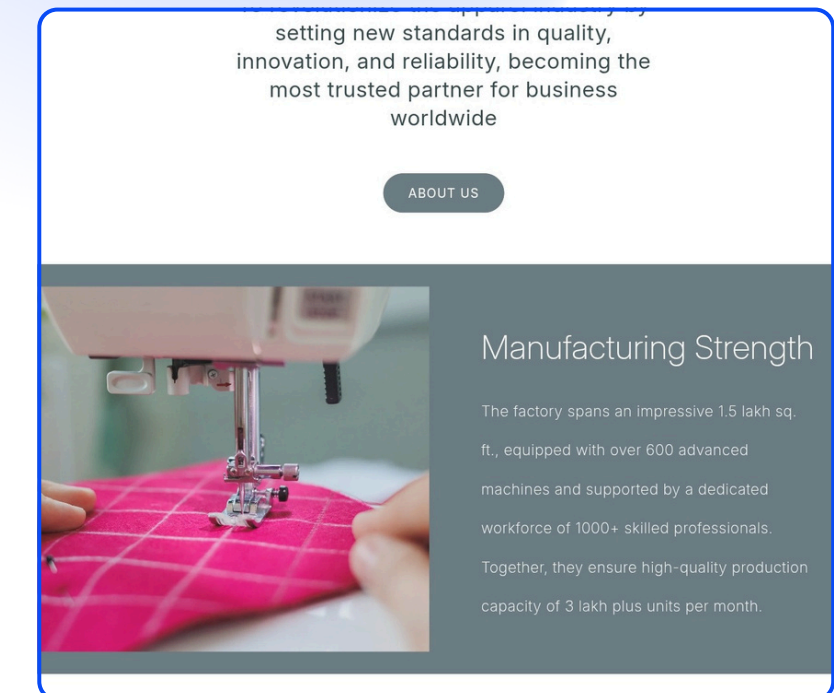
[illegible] setting new standards in quality, innovation, and reliability, becoming the most trusted partner for business worldwide

ABOUT US

Manufacturing Strength

The factory spans an impressive 1.5 lakh sq. ft., equipped with over 600 advanced machines and supported by a dedicated workforce of 1000+ skilled professionals. Together, they ensure high-quality production capacity of 3 lakh plus units per month.